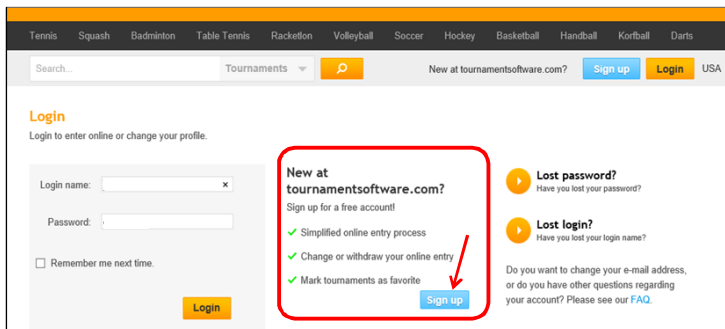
Tennis Squash Badminton Table Tennis Racketlon Volleyball Soccer Hockey Basketball Handball Korfball Darts

Search... Tournaments

New at tournamentsoftware.com? Sign up Login USA

Login

Login to enter online or change your profile.

Login name: ×

Password:

Remember me next time.

Login

New at tournamentsoftware.com?

Sign up for a free account!

Simplified online entry process

Change or withdraw your online entry

Mark tournaments as favorite

Sign up

Lost password?

Have you lost your password?

Lost login?

Have you lost your login name?

Do you want to change your e-mail address, or do you have other questions regarding your account? Please see our FAQ.